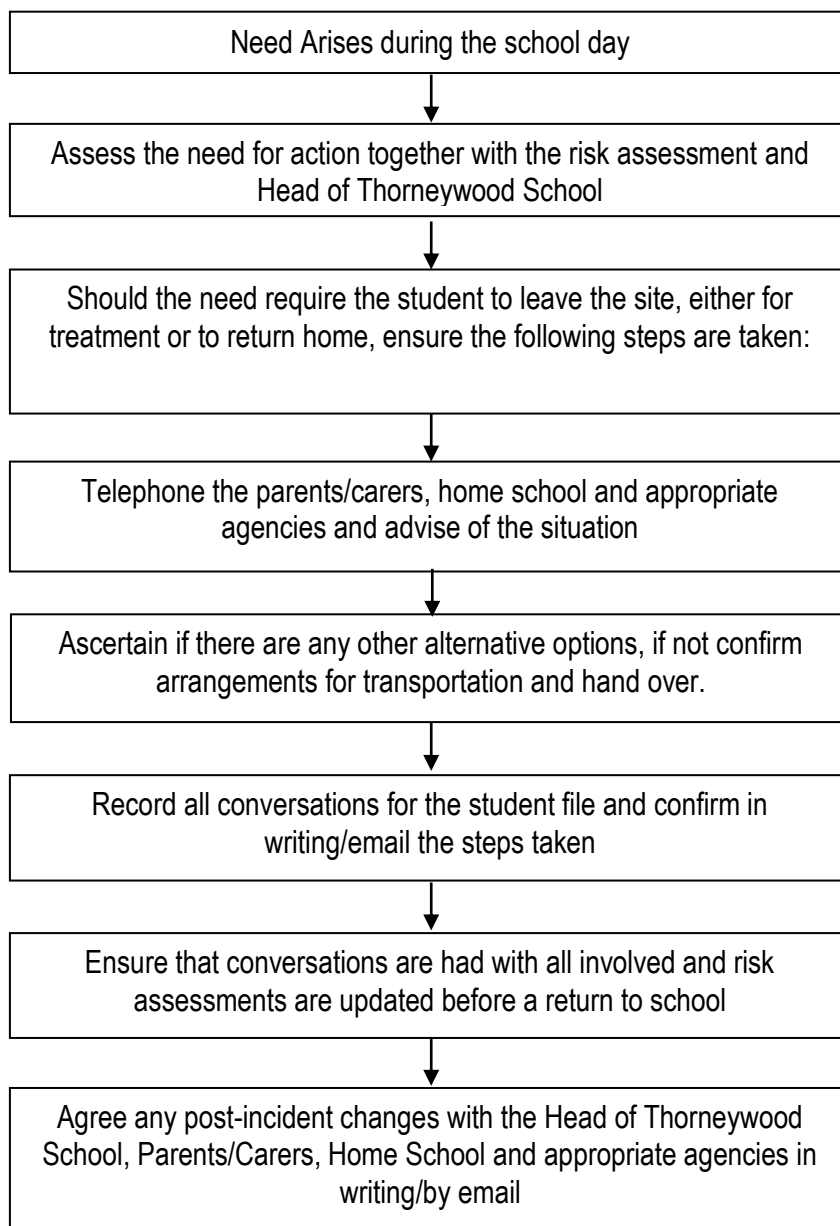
Need Arises during the school day

Assess the need for action together with the risk assessment and Head of Thorneywood School

Should the need require the student to leave the site, either for treatment or to return home, ensure the following steps are taken:

Telephone the parents/carers, home school and appropriate agencies and advise of the situation

Ascertain if there are any other alternative options, if not confirm arrangements for transportation and hand over.

Record all conversations for the student file and confirm in writing/email the steps taken

Ensure that conversations are had with all involved and risk assessments are updated before a return to school

Agree any post-incident changes with the Head of Thorneywood School, Parents/Carers, Home School and appropriate agencies in writing/by email